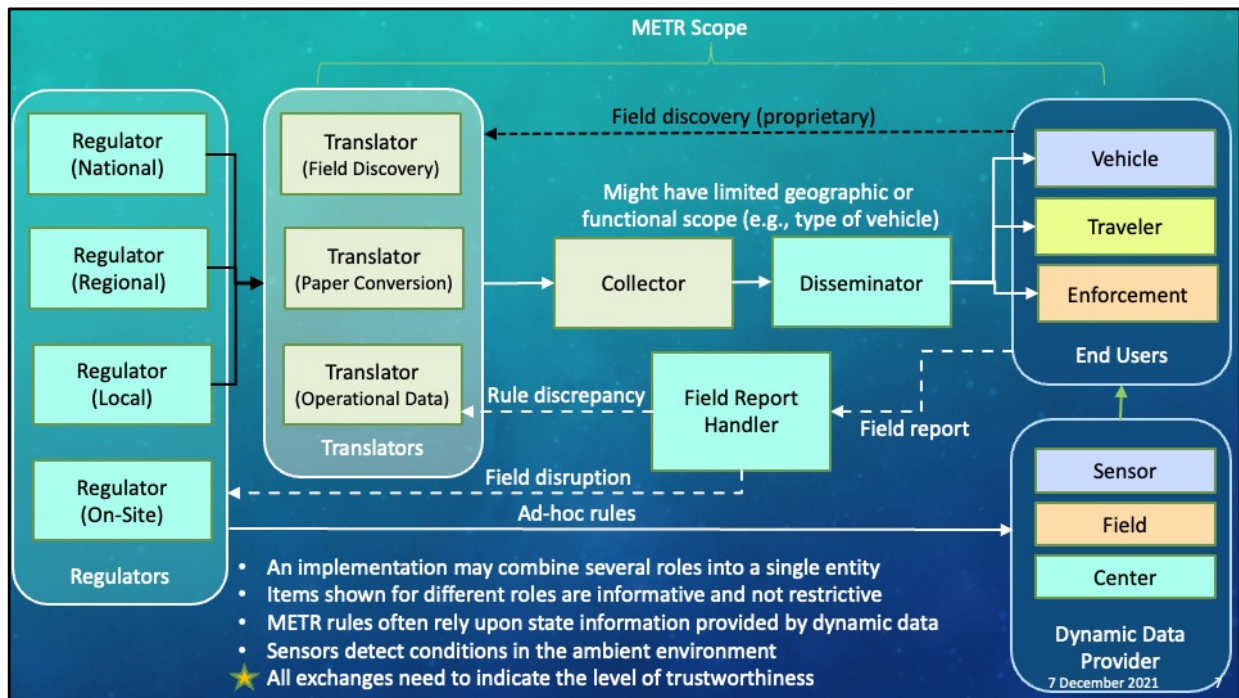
METR Scope

Regulator (National)

Regulator (Regional)

Regulator (Local)

Regulator (On-Site)

Regulators

Translator (Field Discovery)

Translator (Paper Conversion)

Translator (Operational Data)

Translators

Field discovery (proprietary)

Might have limited geographic or functional scope (e.g., type of vehicle)

Collector

Disseminator

Vehicle

Traveler

Enforcement

End Users

Rule discrepancy

Field Report Handler

Field report

Field disruption

Ad-hoc rules

Sensor

Field

Center

Dynamic Data Provider

• An implementation may combine several roles into a single entity
• Items shown for different roles are informative and not restrictive
• METR rules often rely upon state information provided by dynamic data
• Sensors detect conditions in the ambient environment
All exchanges need to indicate the level of trustworthiness

7 December 2021

7